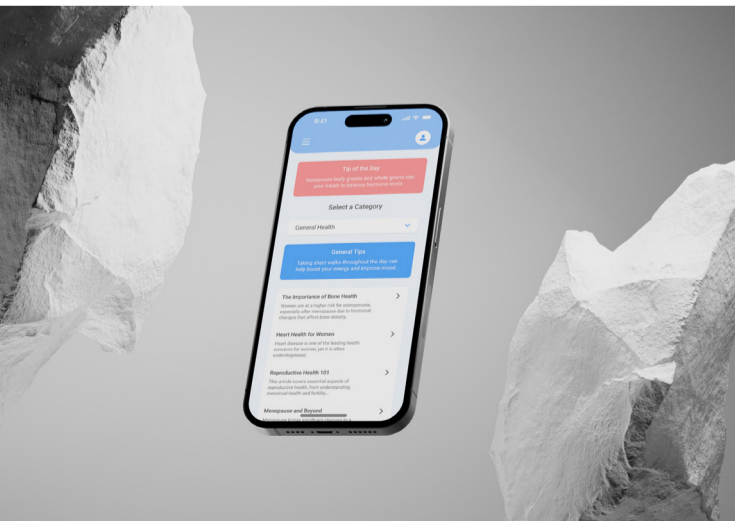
9:41

Tip of the Day

Incorporate leafy greens and whole grains into your meals to balance hormone levels.

Select a Category

General Health

General Tips

Taking short walks throughout the day can help boost your energy and improve mood.

The Importance of Bone Health

Women are at a higher risk for osteoporosis, especially after menopause due to hormonal changes that affect bone density.

Heart Health for Women

Heart disease is one of the leading health concerns for women, yet it is often underdiagnosed.

Reproductive Health 101

This article covers essential aspects of reproductive health, from understanding menstrual health and fertility...

Menopause and Beyond

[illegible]